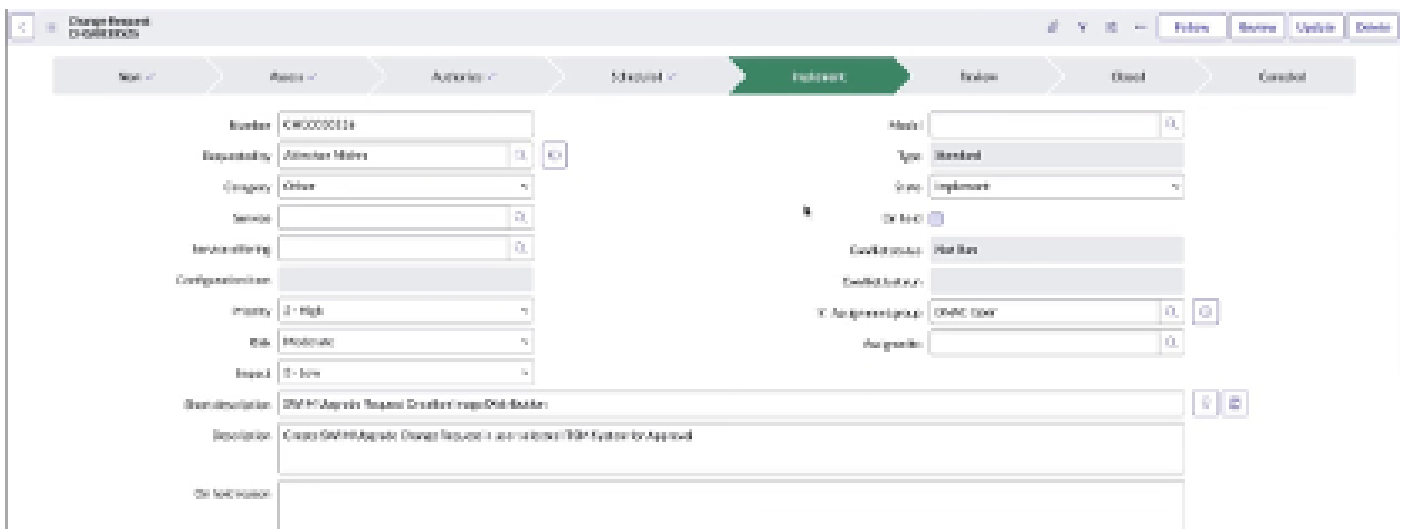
Change Request
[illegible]

Follow Review Update Delete

New Assess Authorize Scheduled Implement Review Closed Canceled

Number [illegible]
Requested by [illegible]
Category Other
Service
Service offering
Configuration item
Priority 2 - High
Risk Moderate
Impact 3 - Low
Short description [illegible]
Description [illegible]
On hold reason

Model
Type Standard
State Implement
On hold
Conflict status Not Run
Conflict last run
Assignment group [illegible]
Assigned to